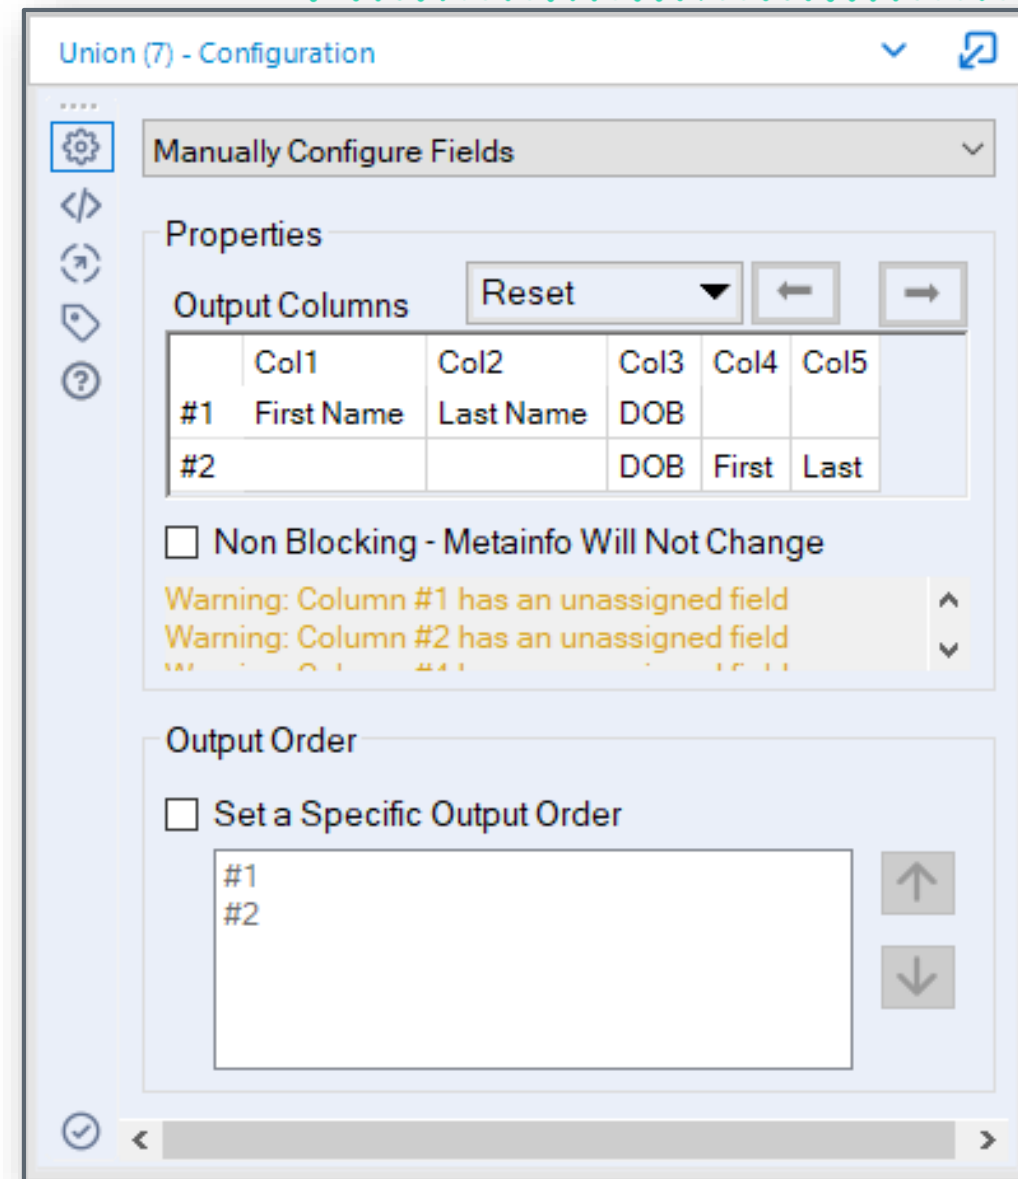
Union (7) - Configuration

Manually Configure Fields

Properties

Output Columns

Reset

| | Col1 | Col2 | Col3 | Col4 | Col5 |
|---|---|---|---|---|---|
| #1 | First Name | Last Name | DOB | | |
| #2 | | | DOB | First | Last |

Non Blocking - Metainfo Will Not Change

Warning: Column #1 has an unassigned field
Warning: Column #2 has an unassigned field
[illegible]

Output Order

Set a Specific Output Order

#1
#2